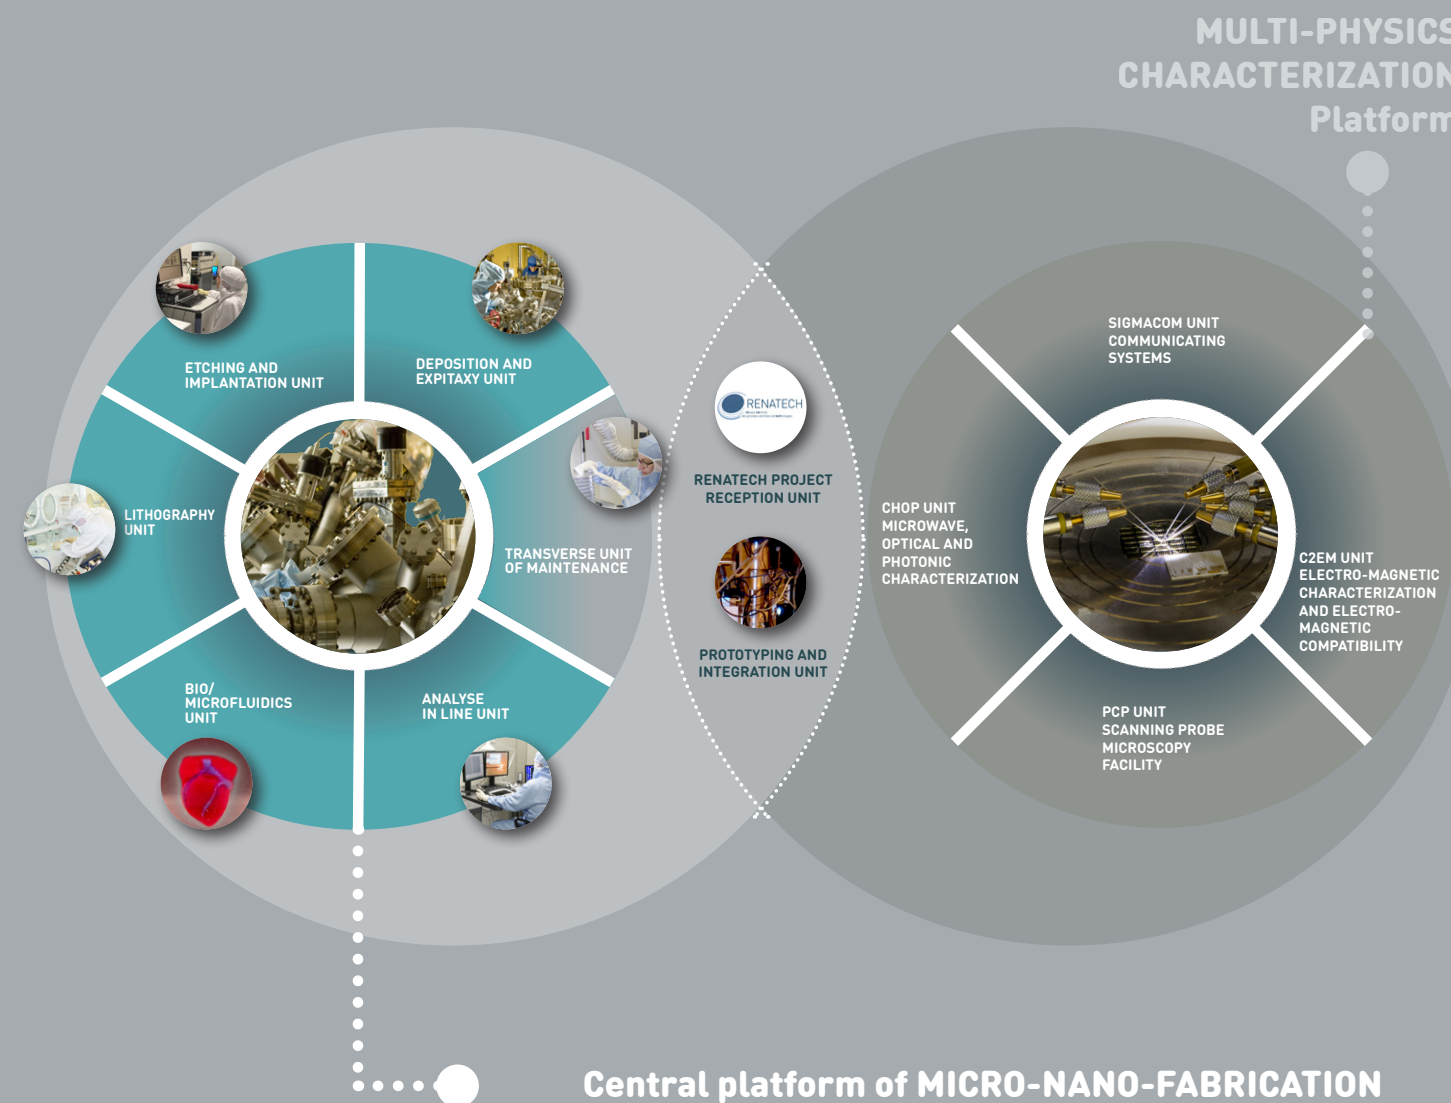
MULTI-PHYSICS
CHARACTERIZATION
Platform

ETCHING AND IMPLANTATION UNIT

DEPOSITION AND EXPITAXY UNIT

LITHOGRAPHY UNIT

TRANSVERSE UNIT OF MAINTENANCE

BIO/ MICROFLUIDICS UNIT

ANALYSE IN LINE UNIT

RENATECH

RENATECH PROJECT RECEPTION UNIT

PROTOTYPING AND INTEGRATION UNIT

SIGMACOM UNIT COMMUNICATING SYSTEMS

CHOP UNIT MICROWAVE, OPTICAL AND PHOTONIC CHARACTERIZATION

C2EM UNIT ELECTRO-MAGNETIC CHARACTERIZATION AND ELECTRO-MAGNETIC COMPATIBILITY

PCP UNIT SCANNING PROBE MICROSCOPY FACILITY

Central platform of MICRO-NANO-FABRICATION